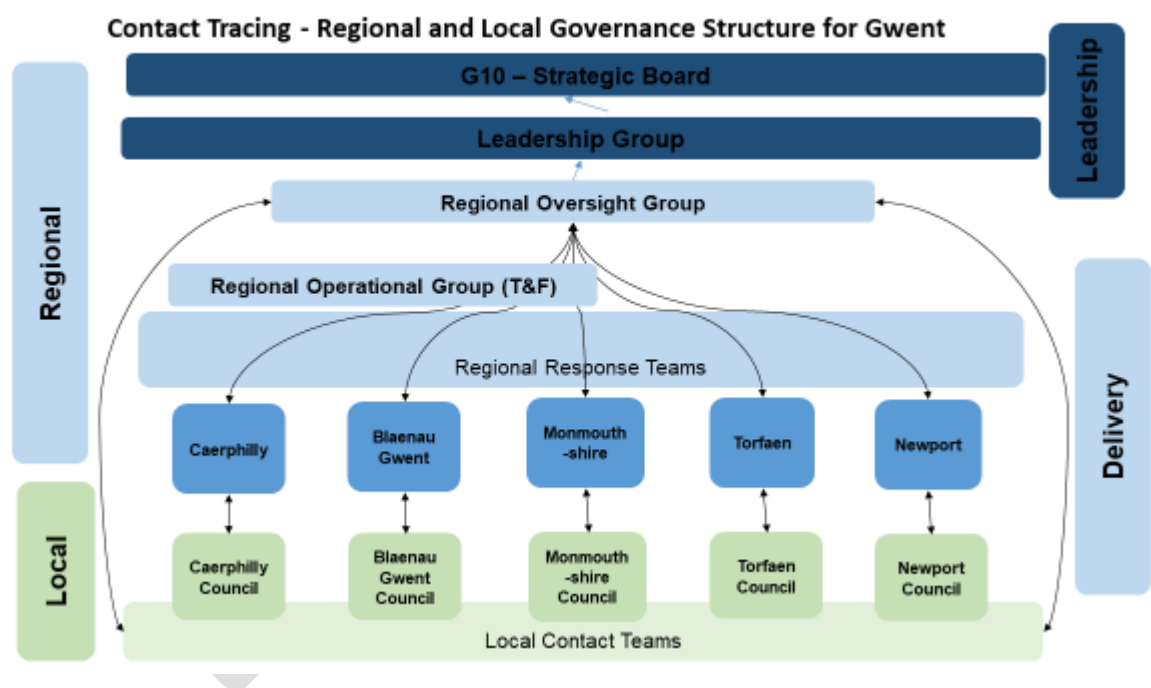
Contact Tracing - Regional and Local Governance Structure for Gwent

Regional

Local

G10 – Strategic Board

Leadership Group

Leadership

Regional Oversight Group

Regional Operational Group (T&F)

Regional Response Teams

Delivery

Caerphilly

Blaenau Gwent

Monmouth -shire

Torfaen

Newport

Caerphilly Council

Blaenau Gwent Council

Monmouth -shire Council

Torfaen Council

Newport Council

Local Contact Teams